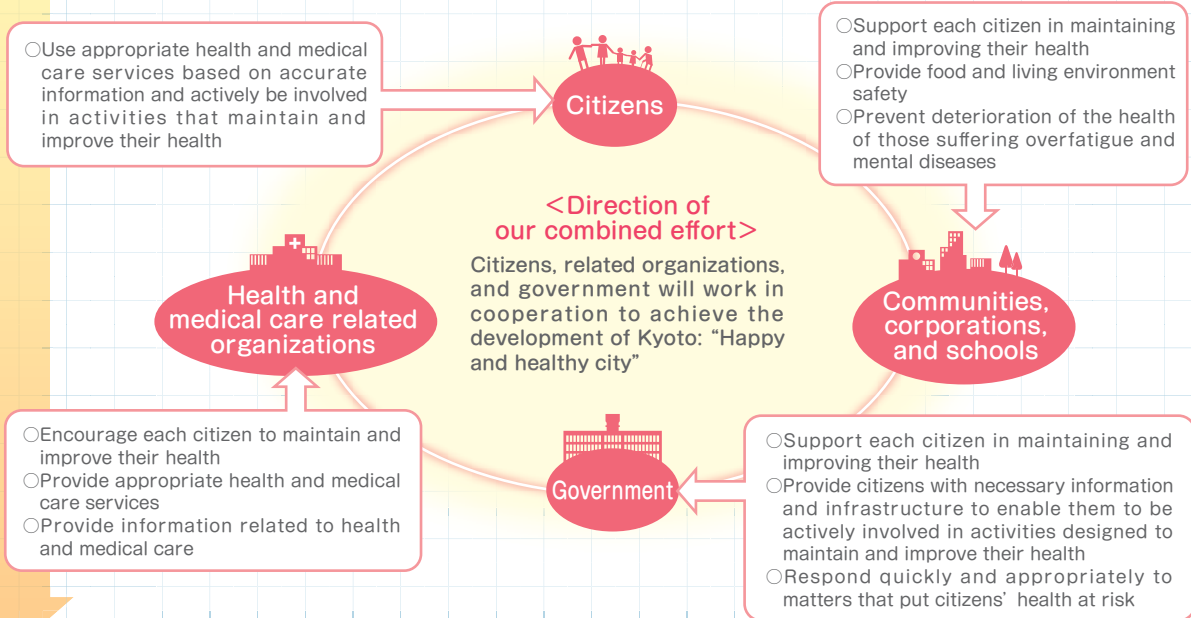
○Use appropriate health and medical care services based on accurate information and actively be involved in activities that maintain and improve their health

Citizens

○Support each citizen in maintaining and improving their health
○Provide food and living environment safety
○Prevent deterioration of the health of those suffering overfatigue and mental diseases

<Direction of our combined effort>

Citizens, related organizations, and government will work in cooperation to achieve the development of Kyoto: "Happy and healthy city"

Health and medical care related organizations

Communities, corporations, and schools

○Encourage each citizen to maintain and improve their health
○Provide appropriate health and medical care services
○Provide information related to health and medical care

Government

○Support each citizen in maintaining and improving their health
○Provide citizens with necessary information and infrastructure to enable them to be actively involved in activities designed to maintain and improve their health
○Respond quickly and appropriately to matters that put citizens' health at risk